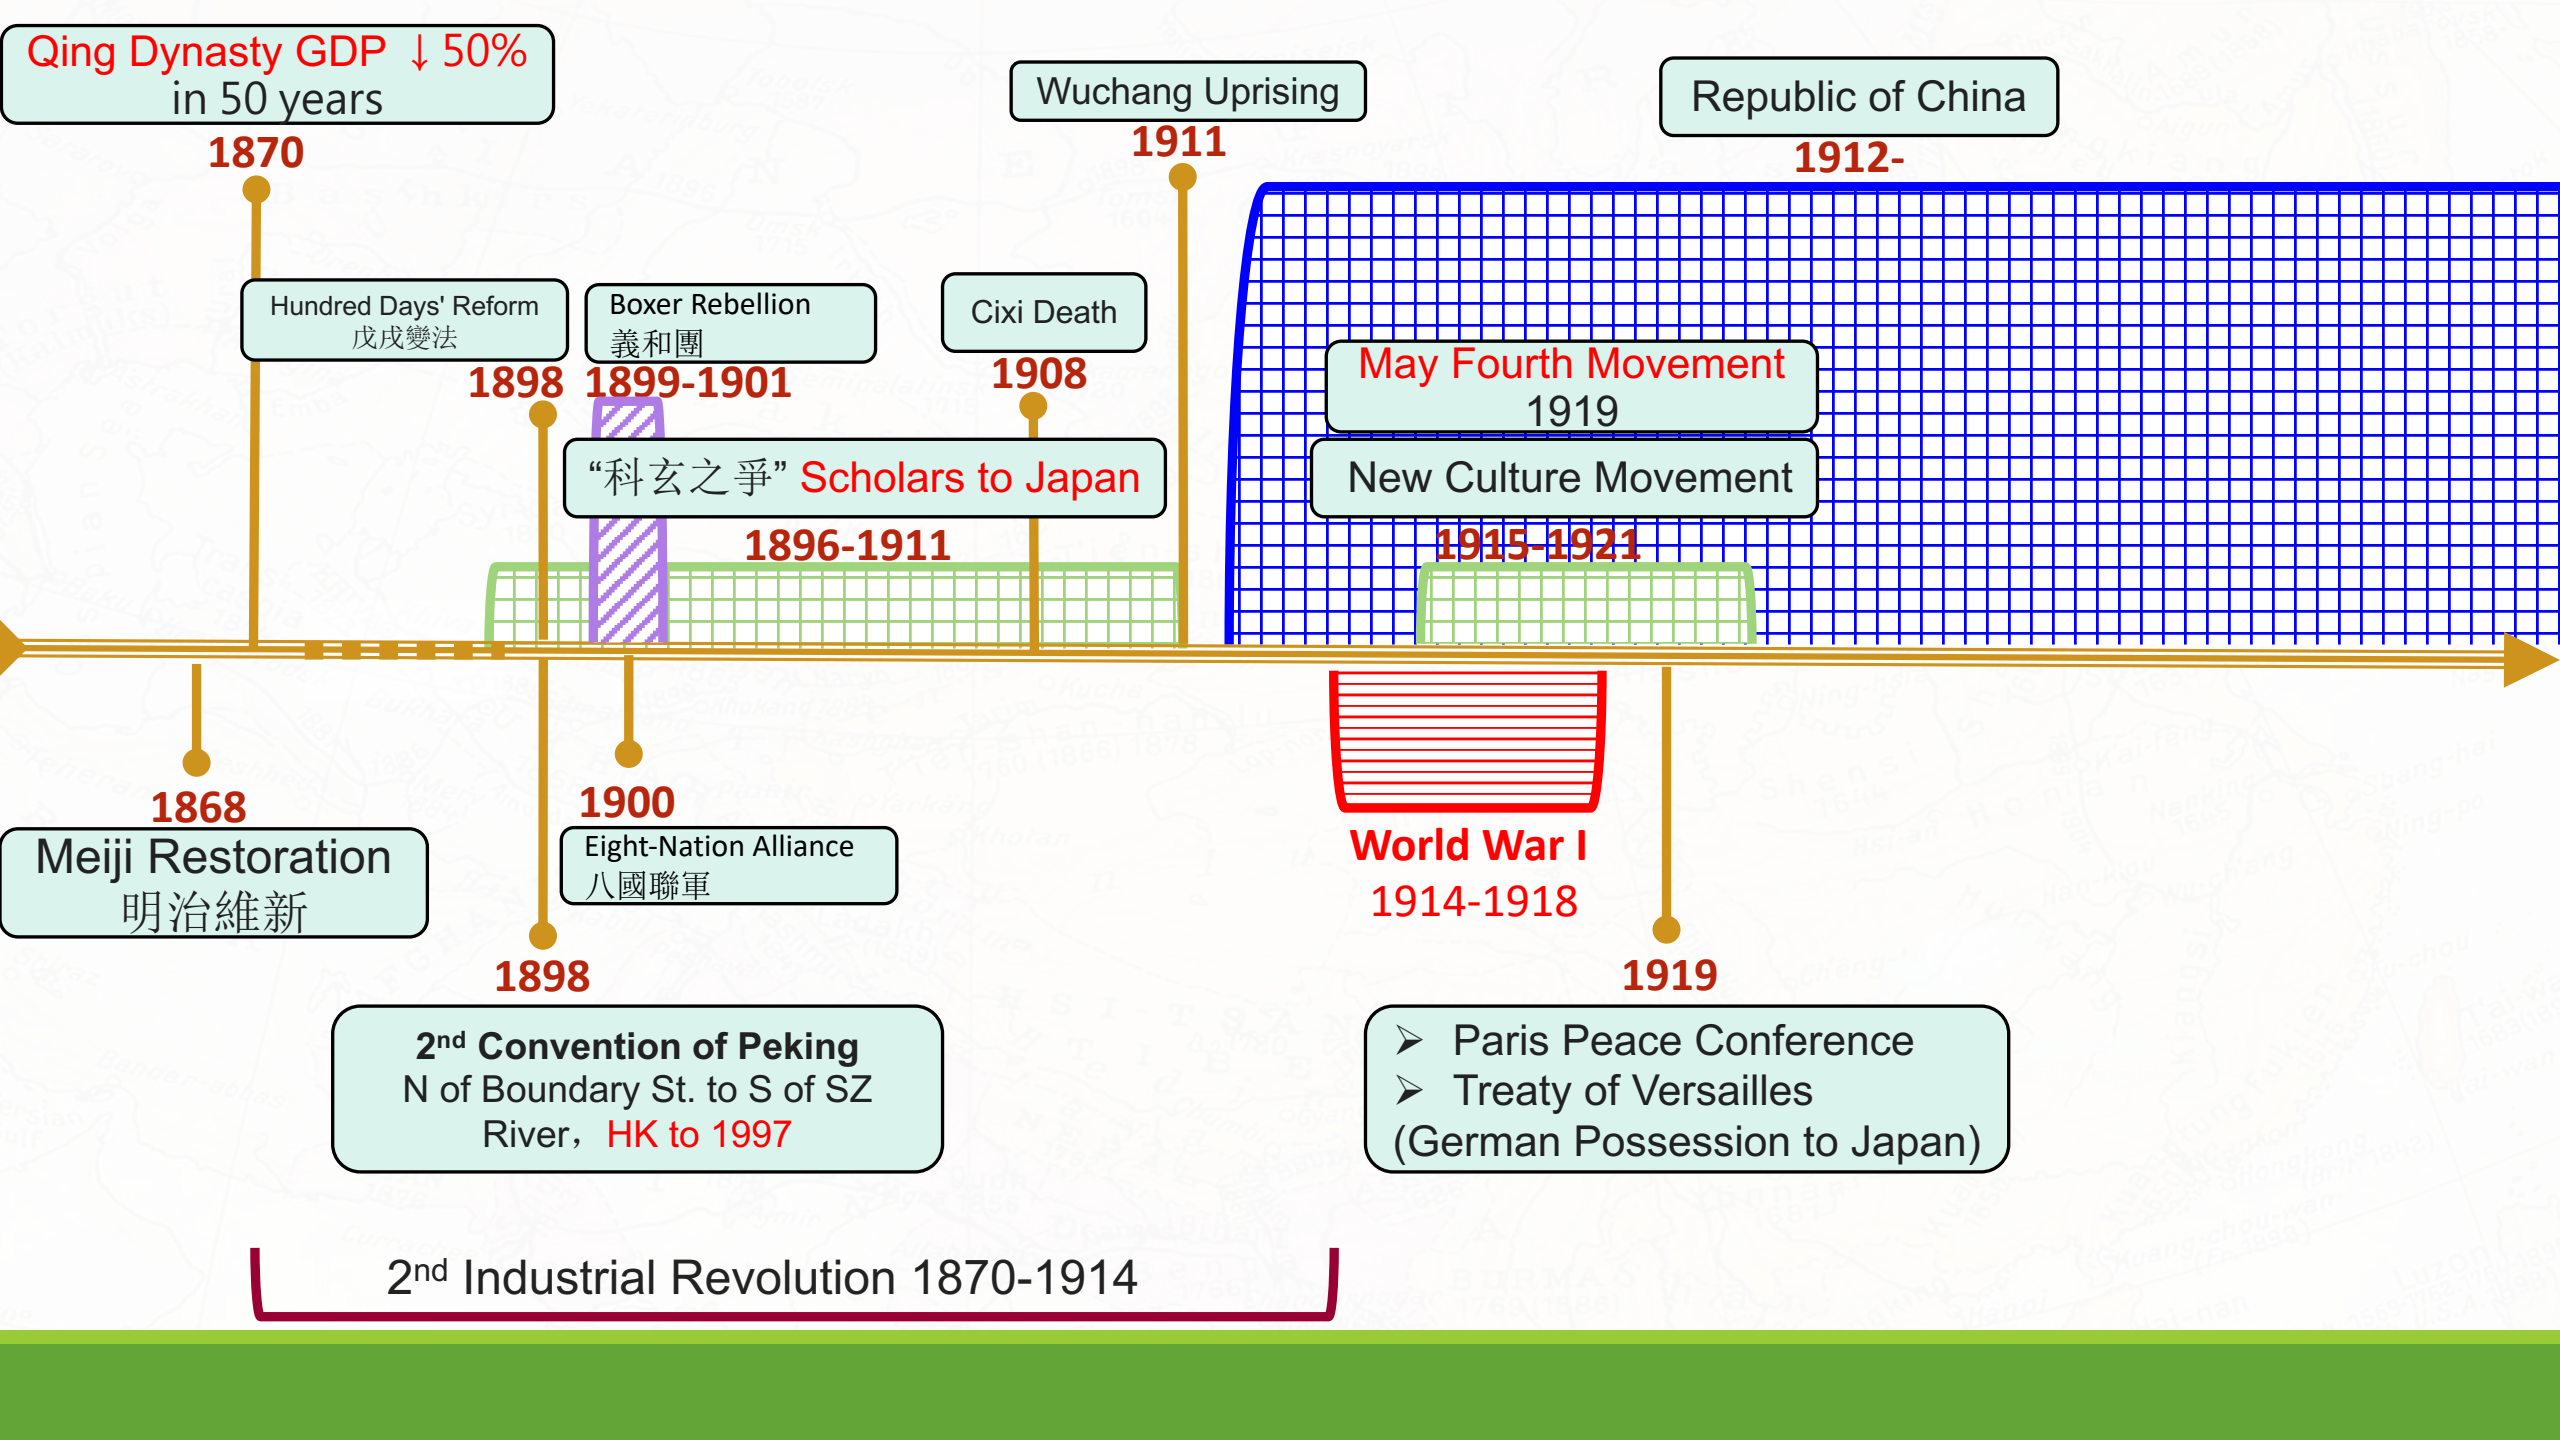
Qing Dynasty GDP ↓ 50% in 50 years
1870

Hundred Days' Reform
戊戌變法
1898

Boxer Rebellion
義和團
1899-1901

Cixi Death
1908

Wuchang Uprising
1911

Republic of China
1912-

May Fourth Movement
1919

New Culture Movement
1915-1921

“科玄之爭” Scholars to Japan
1896-1911

1868
Meiji Restoration
明治維新

1900
Eight-Nation Alliance
八國聯軍

World War I
1914-1918

1898
2$^{nd}$ Convention of Peking
N of Boundary St. to S of SZ River， HK to 1997

1919
➢ Paris Peace Conference
➢ Treaty of Versailles
(German Possession to Japan)

2$^{nd}$ Industrial Revolution 1870-1914